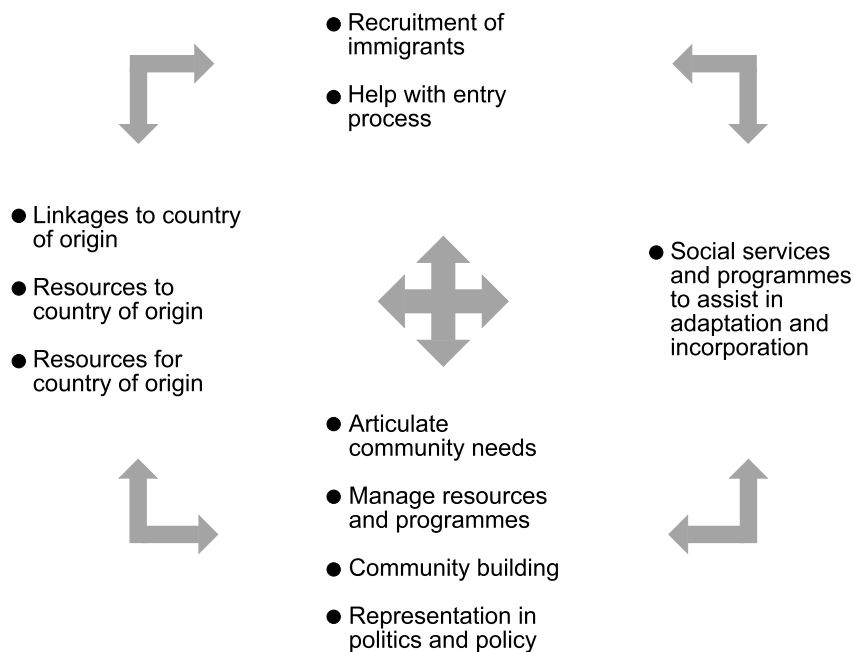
● Recruitment of immigrants

● Help with entry process

● Linkages to country of origin

● Resources to country of origin

● Resources for country of origin

● Social services and programmes to assist in adaptation and incorporation

● Articulate community needs

● Manage resources and programmes

● Community building

● Representation in politics and policy